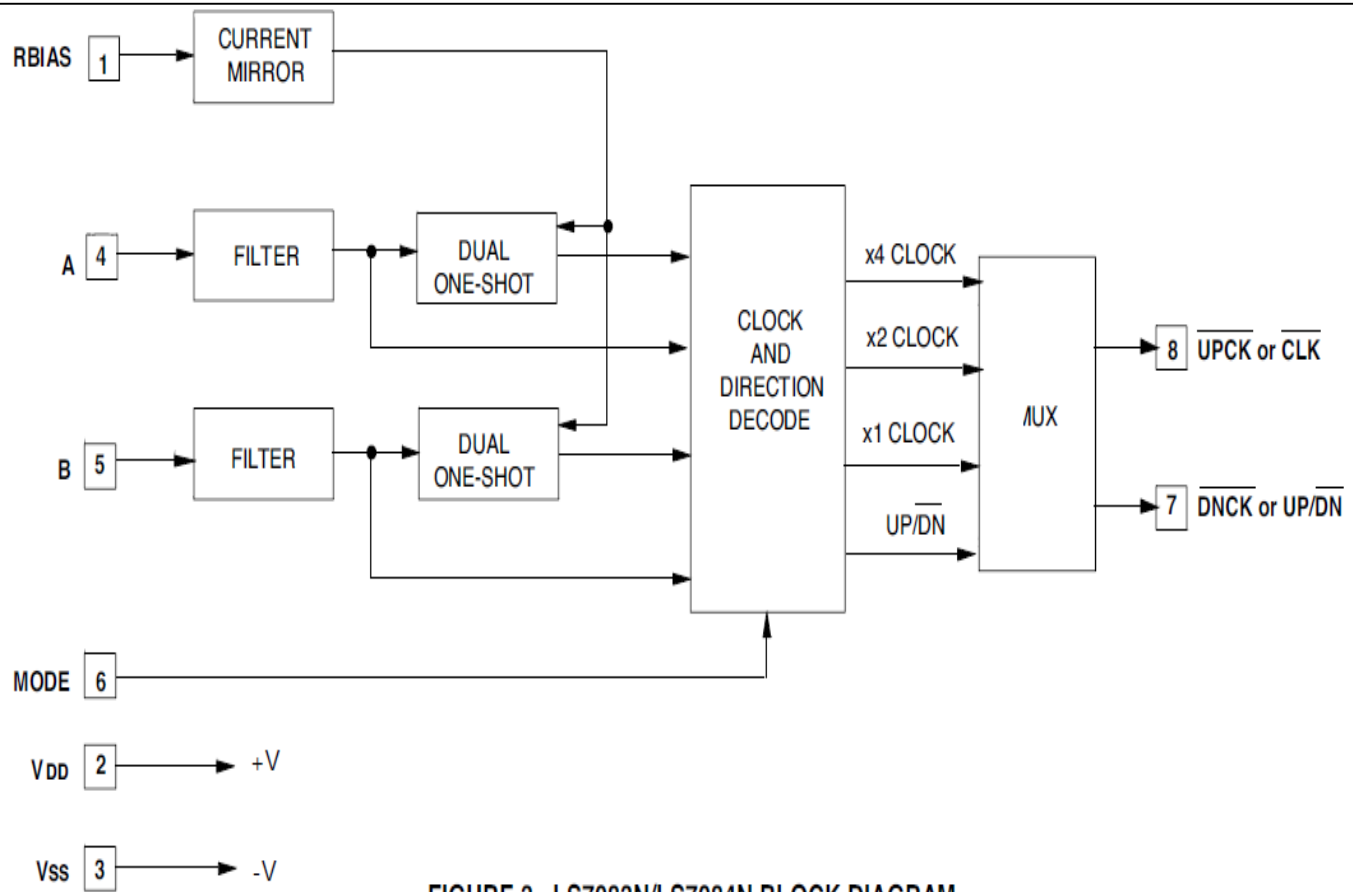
RBIAS 1

CURRENT MIRROR

A 4

FILTER

DUAL ONE-SHOT

B 5

FILTER

DUAL ONE-SHOT

CLOCK AND DIRECTION DECODE

x4 CLOCK

x2 CLOCK

x1 CLOCK

UP/$\overline{DN}$

/UX

8 $\overline{UPCK}$ or $\overline{CLK}$

7 $\overline{DNCK}$ or UP/$\overline{DN}$

MODE 6

V$_{DD}$ 2 +V

V$_{SS}$ 3 -V

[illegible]